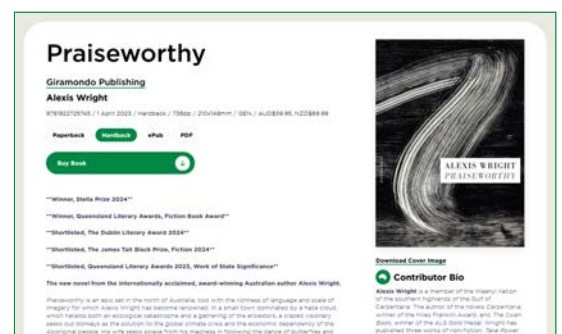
Praiseworthy

Giramondo Publishing

Alexis Wright

9781923729745 / 1 April 2023 / Hardback / 736pp / 210x148mm / GST / AUD$59.95, NZD$69.99

Paperback Hardback ePub PDF

Buy Book

**Winner, Stella Prize 2024**

**Winner, Queensland Literary Awards, Fiction Book Award**

**Shortlisted, The Dublin Literary Award 2024**

**Shortlisted, The James Tait Black Prize, Fiction 2024**

**Shortlisted, Queensland Literary Awards 2023, Work of State Significance**

The new novel from the internationally acclaimed, award-winning Australian author Alexis Wright.

Praiseworthy is an epic set in the north of Australia, told with the richness of language and scale of imagery for which Alexis Wright has become renowned. In a small town dominated by a haze cloud, which heralds both an ecological catastrophe and a gathering of the ancestors, a crazed visionary seeks out donkeys as the solution to the global climate crisis and the economic dependency of the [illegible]

ALEXIS WRIGHT
PRAISEWORTHY

Download Cover Image

Contributor Bio

Alexis Wright is a member of the Waanyi nation of the southern highlands of the Gulf of Carpentaria. The author of the novels Carpentaria, winner of the Miles Franklin Award, and The Swan Book, winner of the ALS Gold Medal. Wright has published three works of non-fiction. Take Power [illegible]